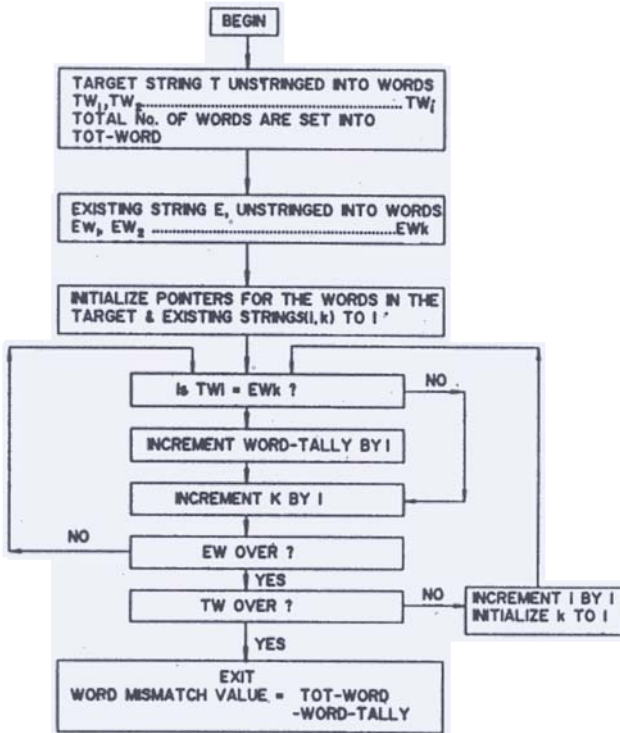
BEGIN

TARGET STRING T UNSTRINGED INTO WORDS $TW_1, TW_2$ .............................. $TW_i$ TOTAL No. OF WORDS ARE SET INTO TOT-WORD

EXISTING STRING E, UNSTRINGED INTO WORDS $EW_1, EW_2$ .............................. EWk

INITIALIZE POINTERS FOR THE WORDS IN THE TARGET & EXISTING STRINGS(I, k) TO I

Is TWI = EWk ?

NO

INCREMENT WORD-TALLY BY I

INCREMENT K BY I

NO

EW OVER ?

YES

TW OVER ?

NO

INCREMENT I BY I INITIALIZE k TO I

YES

EXIT WORD MISMATCH VALUE = TOT-WORD -WORD-TALLY